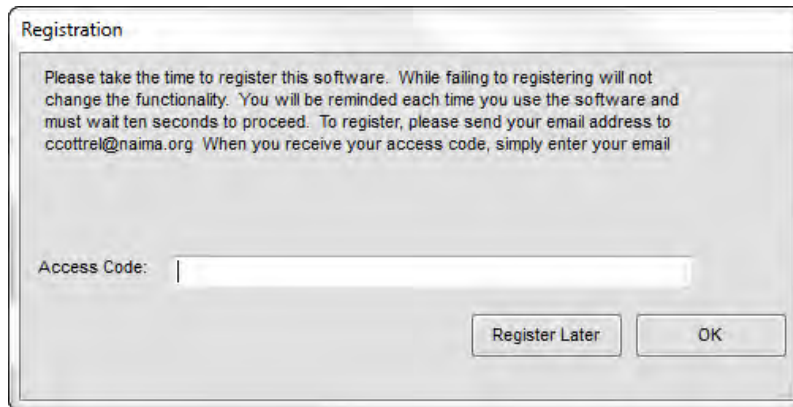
Registration

Please take the time to register this software. While failing to registering will not change the functionality. You will be reminded each time you use the software and must wait ten seconds to proceed. To register, please send your email address to ccottrel@naima.org When you receive your access code, simply enter your email

Access Code:

Register Later

OK